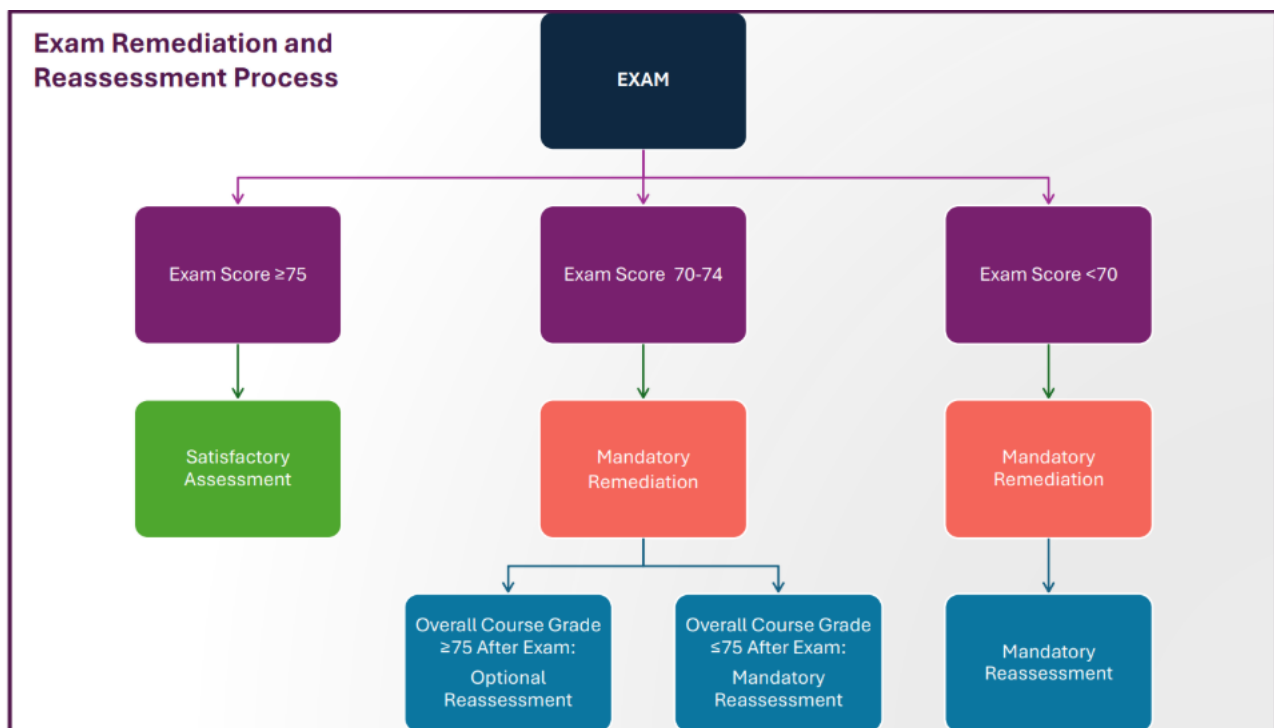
Exam Remediation and Reassessment Process

EXAM

Exam Score ≥75

Exam Score 70-74

Exam Score <70

Satisfactory Assessment

Mandatory Remediation

Mandatory Remediation

Overall Course Grade ≥75 After Exam: Optional Reassessment

Overall Course Grade ≤75 After Exam: Mandatory Reassessment

Mandatory Reassessment